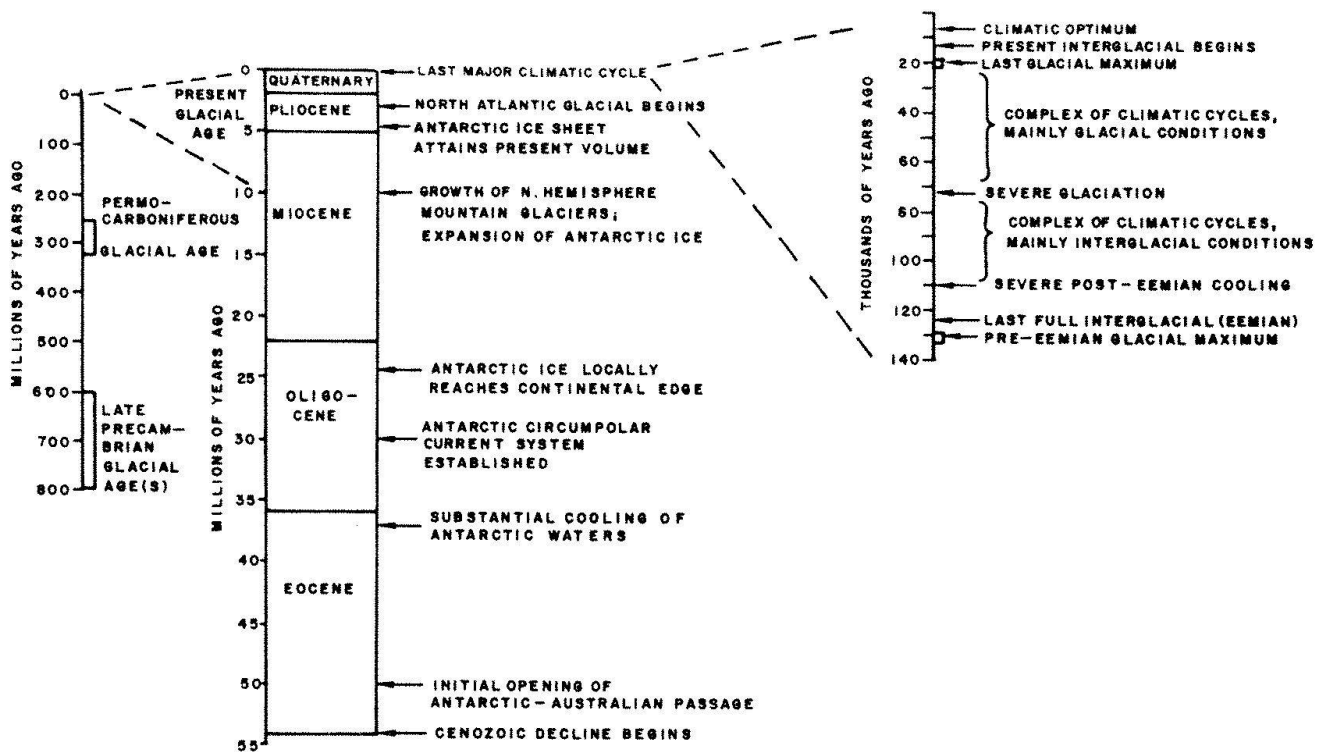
0
100
200
300
400
500
600
700
800
MILLIONS OF YEARS AGO
PERMO-CARBONIFEROUS GLACIAL AGE
LATE PRECAMBRIAN GLACIAL AGE(S)

PRESENT GLACIAL AGE
0
5
10
15
20
25
30
35
40
45
50
55
MILLIONS OF YEARS AGO
QUATERNARY
PLIOCENE
MIOCENE
OLIGO-CENE
EOCENE

LAST MAJOR CLIMATIC CYCLE
NORTH ATLANTIC GLACIAL BEGINS
ANTARCTIC ICE SHEET ATTAINS PRESENT VOLUME
GROWTH OF N. HEMISPHERE MOUNTAIN GLACIERS; EXPANSION OF ANTARCTIC ICE
ANTARCTIC ICE LOCALLY REACHES CONTINENTAL EDGE
ANTARCTIC CIRCUMPOLAR CURRENT SYSTEM ESTABLISHED
SUBSTANTIAL COOLING OF ANTARCTIC WATERS
INITIAL OPENING OF ANTARCTIC-AUSTRALIAN PASSAGE
CENOZOIC DECLINE BEGINS

THOUSANDS OF YEARS AGO
20
40
60
80
100
120
140
CLIMATIC OPTIMUM
PRESENT INTERGLACIAL BEGINS
LAST GLACIAL MAXIMUM
COMPLEX OF CLIMATIC CYCLES, MAINLY GLACIAL CONDITIONS
SEVERE GLACIATION
COMPLEX OF CLIMATIC CYCLES, MAINLY INTERGLACIAL CONDITIONS
SEVERE POST-EEMIAN COOLING
LAST FULL INTERGLACIAL (EEMIAN)
PRE-EEMIAN GLACIAL MAXIMUM